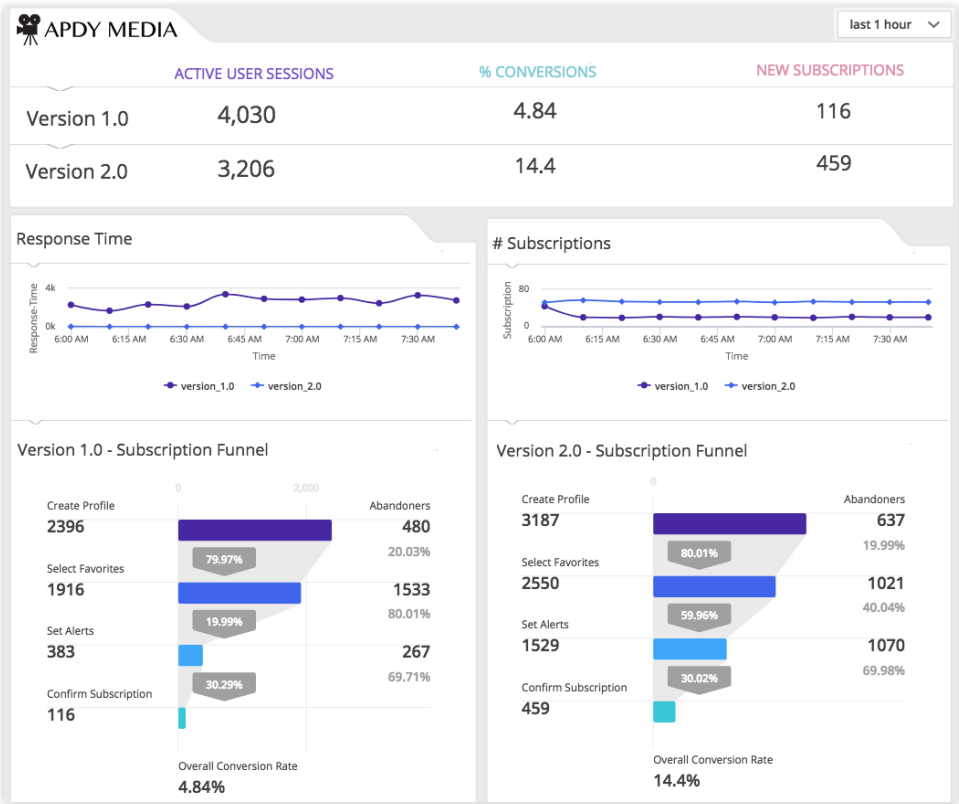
APDY MEDIA

last 1 hour

| | ACTIVE USER SESSIONS | % CONVERSIONS | NEW SUBSCRIPTIONS |
|---|---|---|---|
| Version 1.0 | 4,030 | 4.84 | 116 |
| Version 2.0 | 3,206 | 14.4 | 459 |

Response Time

4k
0k
Response-Time
6:00 AM 6:15 AM 6:30 AM 6:45 AM 7:00 AM 7:15 AM 7:30 AM
Time
version_1.0 version_2.0

# Subscriptions

80
0
Subscription
6:00 AM 6:15 AM 6:30 AM 6:45 AM 7:00 AM 7:15 AM 7:30 AM
Time
version_1.0 version_2.0

Version 1.0 - Subscription Funnel

0 2,000
Create Profile
2396
Abandoners
480
20.03%
79.97%
Select Favorites
1916
1533
80.01%
19.99%
Set Alerts
383
267
69.71%
30.29%
Confirm Subscription
116
Overall Conversion Rate
4.84%

Version 2.0 - Subscription Funnel

0
Create Profile
3187
Abandoners
637
19.99%
80.01%
Select Favorites
2550
1021
40.04%
59.96%
Set Alerts
1529
1070
69.98%
30.02%
Confirm Subscription
459
Overall Conversion Rate
14.4%